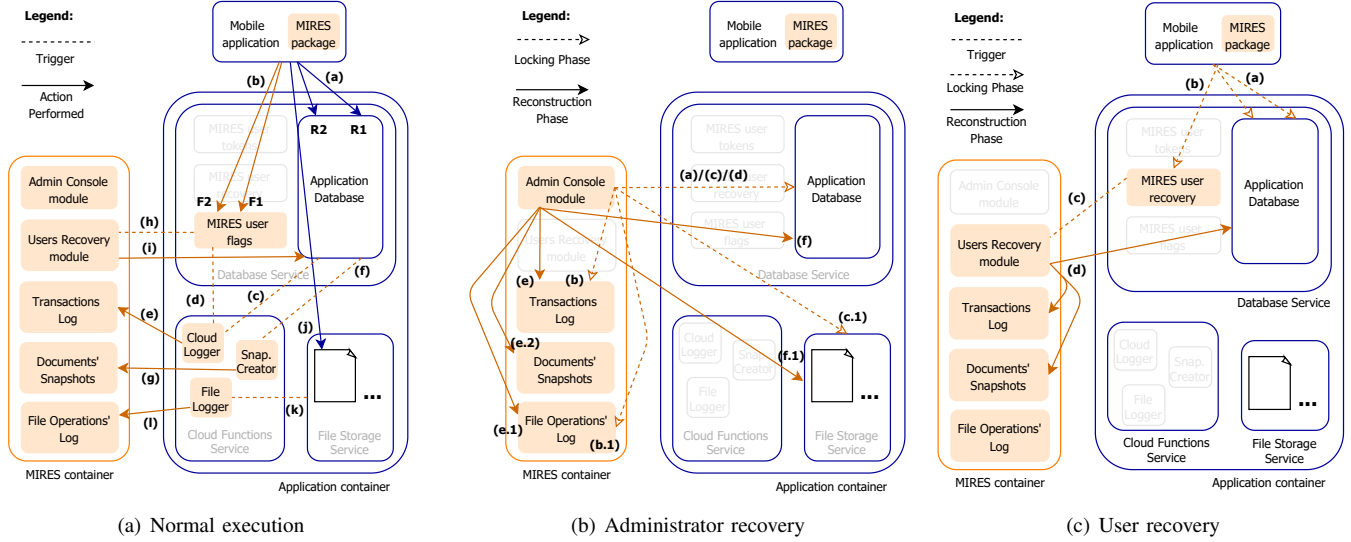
Legend:
Trigger
Action Performed

Mobile application
MIRES package
(b)
(a)
R2
R1
MIRES user tokens
MIRES user recovery
Application Database
F2
F1
MIRES user flags
Database Service
Admin Console module
Users Recovery module
Transactions Log
Documents' Snapshots
File Operations' Log
MIRES container
(h)
(i)
(d)
(c)
(f)
(e)
(j)
Cloud Logger
Snap. Creator
(g)
File Logger
(l)
(k)
Cloud Functions Service
...
File Storage Service
Application container

(a) Normal execution

Legend:
Locking Phase
Reconstruction Phase

Mobile application
MIRES package
MIRES user tokens
MIRES user recovery
MIRES user flags
(a)/(c)/(d)
Application Database
(f)
Database Service
Admin Console module
Users Recovery module
(e)
(b)
Transactions Log
(e.2)
Documents' Snapshots
(e.1)
File Operations' Log
(b.1)
MIRES container
(c.1)
Cloud Logger
Snap. Creator
(f.1)
File Logger
Cloud Functions Service
...
File Storage Service
Application container

(b) Administrator recovery

Legend:
Trigger
Locking Phase
Reconstruction Phase

Mobile application
MIRES package
(b)
(a)
MIRES user tokens
MIRES user recovery
Application Database
MIRES user flags
(c)
Admin Console module
Users Recovery module
(d)
Database Service
Transactions Log
Documents' Snapshots
File Operations' Log
MIRES container
Cloud Logger
Snap. Creator
File Logger
Cloud Functions Service
...
File Storage Service
Application container

(c) User recovery